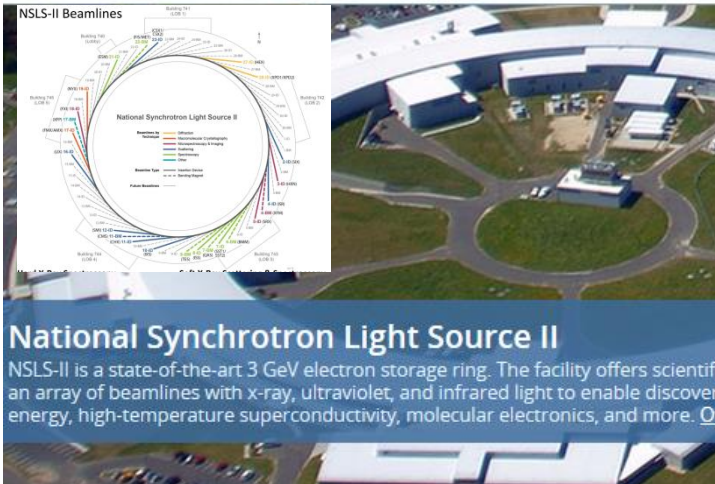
NSLS-II Beamlines

National Synchrotron Light Source II

Beamlines by Technique
Diffraction
Macromolecular Crystallography
Microspectroscopy & Imaging
Scattering
Spectroscopy
Other

Beamline Type
Insertion Device
Bending Magnet

Future Beamlines

National Synchrotron Light Source II

NSLS-II is a state-of-the-art 3 GeV electron storage ring. The facility offers scientif an array of beamlines with x-ray, ultraviolet, and infrared light to enable discover energy, high-temperature superconductivity, molecular electronics, and more. O